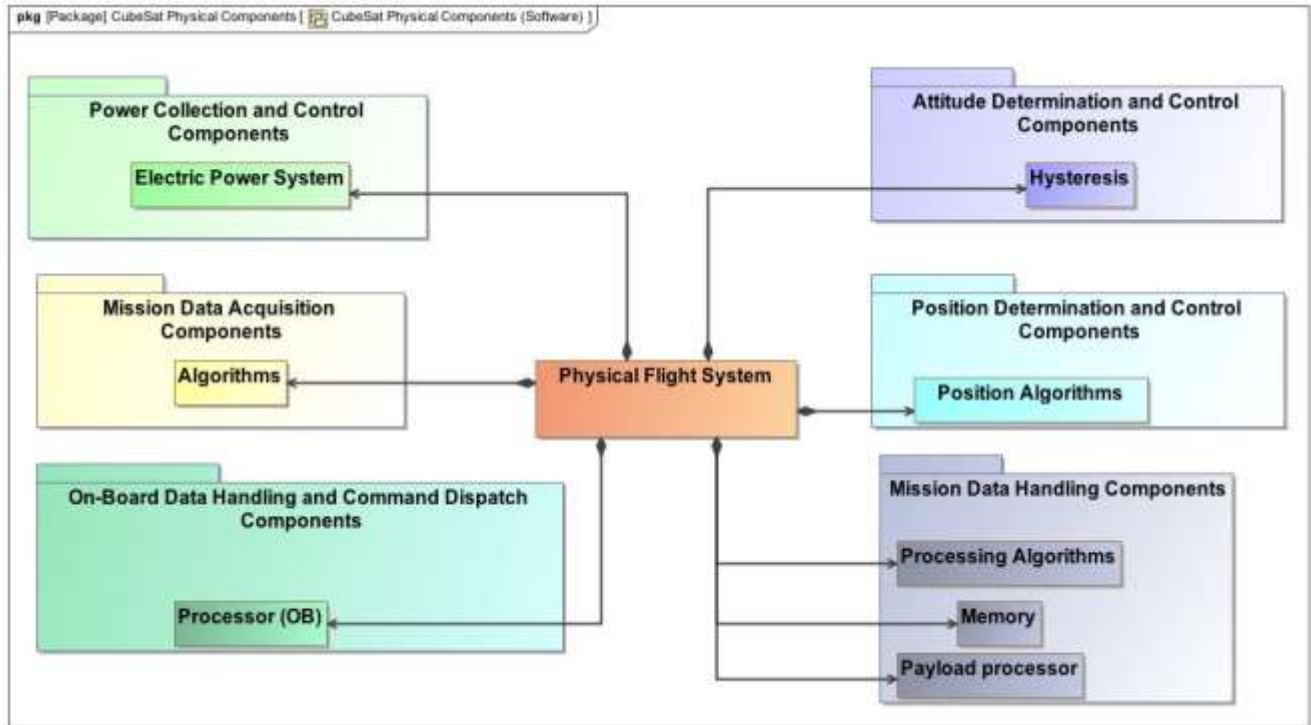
pkg [Package] CubeSat Physical Components [ CubeSat Physical Components (Software) ]

Power Collection and Control Components

Electric Power System

Attitude Determination and Control Components

Hysteresis

Mission Data Acquisition Components

Algorithms

Physical Flight System

Position Determination and Control Components

Position Algorithms

On-Board Data Handling and Command Dispatch Components

Processor (OB)

Mission Data Handling Components

Processing Algorithms

Memory

Payload processor